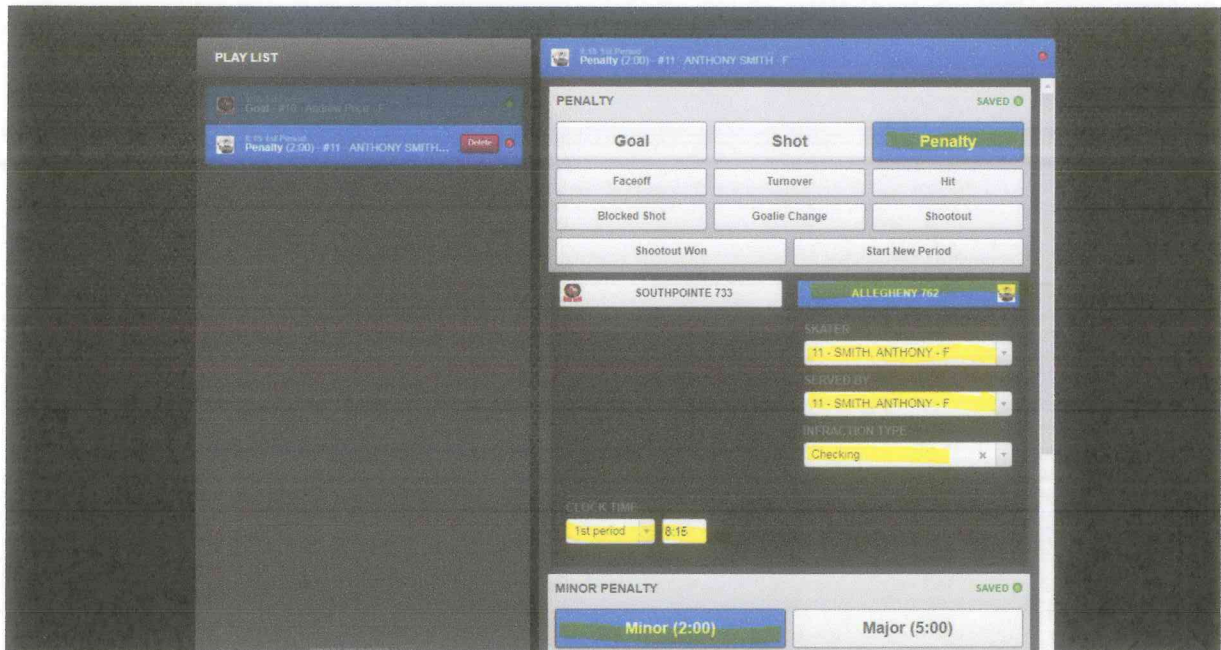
PLAY LIST

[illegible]
Goal - #10 - Andrew Pope - F

8:15 1st Period
Penalty (2:00) - #11 - ANTHONY SMITH... Delete

8:15 1st Period
Penalty (2:00) - #11 - ANTHONY SMITH - F

PENALTY
SAVED

Goal
Shot
Penalty
Faceoff
Turnover
Hit
Blocked Shot
Goalie Change
Shootout
Shootout Won
Start New Period

SOUTHPOINTE 733
ALLEGHENY 762

SKATER
11 - SMITH, ANTHONY - F
SERVED BY
11 - SMITH, ANTHONY - F
INFRACTION TYPE
Checking

CLOCK TIME
1st period
8:15

MINOR PENALTY
SAVED
Minor (2:00)
Major (5:00)